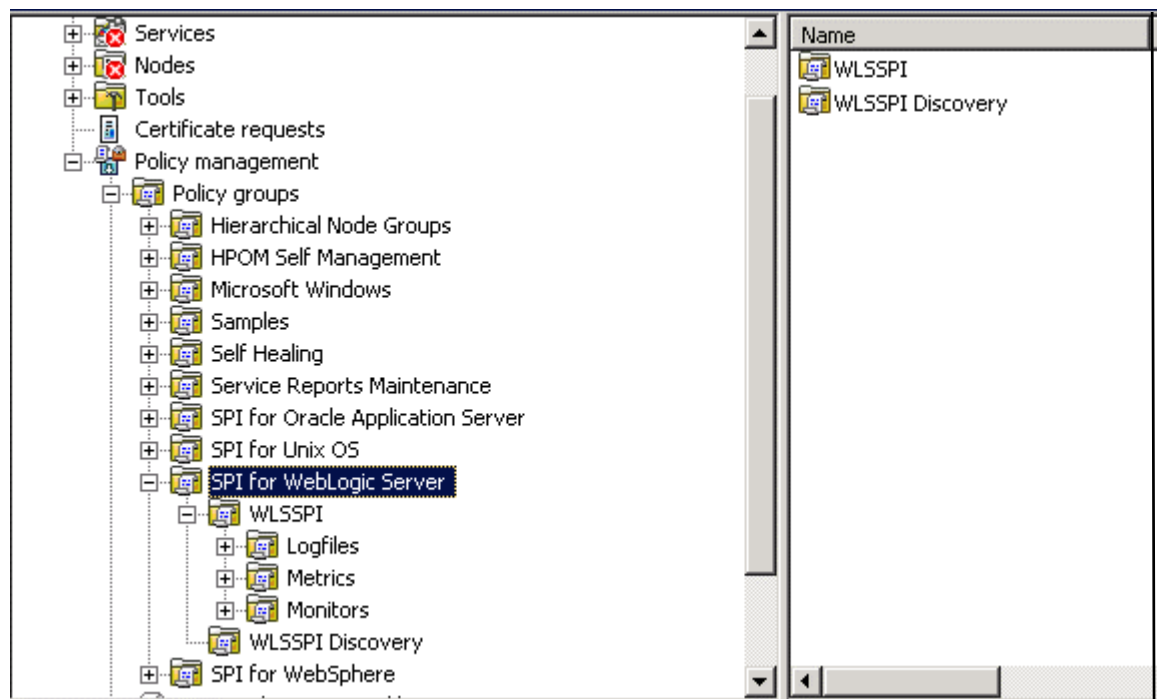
Services
Nodes
Tools
Certificate requests
Policy management
Policy groups
Hierarchical Node Groups
HPOM Self Management
Microsoft Windows
Samples
Self Healing
Service Reports Maintenance
SPI for Oracle Application Server
SPI for Unix OS
SPI for WebLogic Server
WLSSPI
Logfiles
Metrics
Monitors
WLSSPI Discovery
SPI for WebSphere

Name
WLSSPI
WLSSPI Discovery